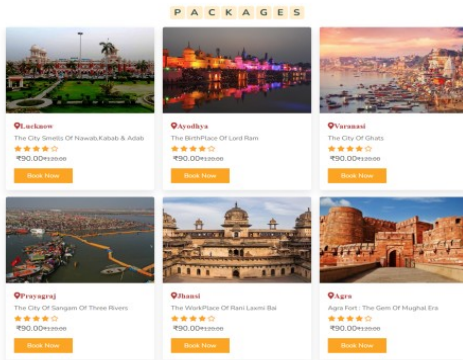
PACKAGES

Lucknow
The City Smells Of Nawab,Kabab & Adab
₹90.00 ₹120.00
Book Now

Ayodhya
The BirthPlace Of Lord Ram
₹90.00 ₹120.00
Book Now

Varanasi
The City Of Ghats
₹90.00 ₹120.00
Book Now

Prayagraj
The City Of Sangam Of Three Rivers
₹90.00 ₹120.00
Book Now

Jhansi
The WorkPlace Of Rani Laxmi Bai
₹90.00 ₹120.00
Book Now

Agra
Agra Fort : The Gem Of Mughal Era
₹90.00 ₹120.00
Book Now